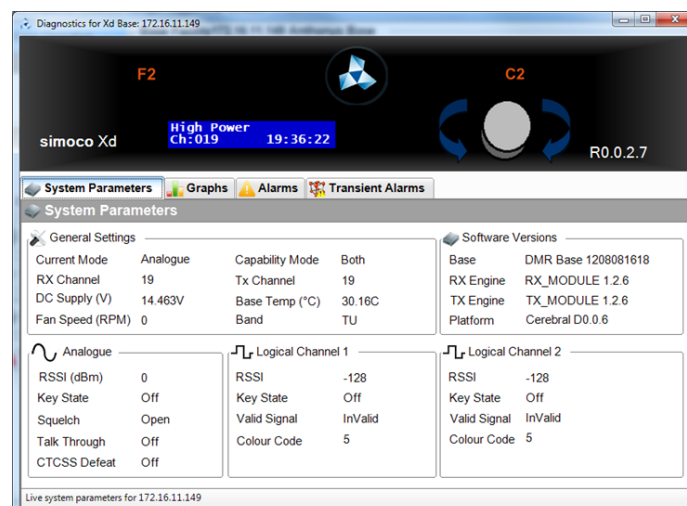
Diagnostics for Xd Base: 172.16.11.149

F2

C2

simoco Xd

High Power
Ch:019 19:36:22

R0.0.2.7

System Parameters | Graphs | Alarms | Transient Alarms

System Parameters

General Settings

| | | | |
|---|---|---|---|
| Current Mode | Analogue | Capability Mode | Both |
| RX Channel | 19 | Tx Channel | 19 |
| DC Supply (V) | 14.463V | Base Temp (°C) | 30.16C |
| Fan Speed (RPM) | 0 | Band | TU |

Software Versions

| | |
|---|---|
| Base | DMR Base 1208081618 |
| RX Engine | RX_MODULE 1.2.6 |
| TX Engine | TX_MODULE 1.2.6 |
| Platform | Cerebral D0.0.6 |

Analogue

| | |
|---|---|
| RSSI (dBm) | 0 |
| Key State | Off |
| Squelch | Open |
| Talk Through | Off |
| CTCSS Defeat | Off |

Logical Channel 1

| | |
|---|---|
| RSSI | -128 |
| Key State | Off |
| Valid Signal | InValid |
| Colour Code | 5 |

Logical Channel 2

| | |
|---|---|
| RSSI | -128 |
| Key State | Off |
| Valid Signal | InValid |
| Colour Code | 5 |

Live system parameters for 172.16.11.149